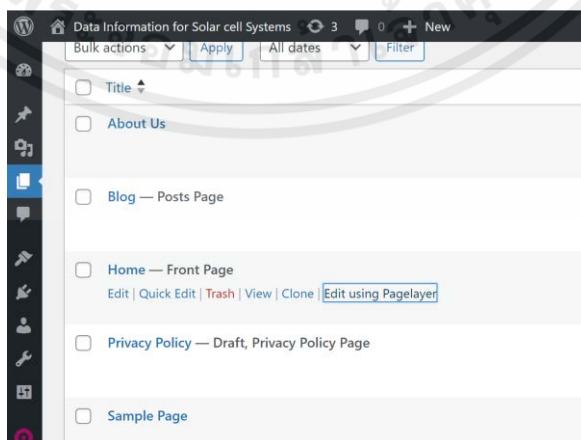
Data Information for Solar cell Systems 3 0 + New

Bulk actions Apply All dates Filter

Title

About Us

Blog — Posts Page

Home — Front Page

Edit | Quick Edit | Trash | View | Clone | Edit using Pagelayer

Privacy Policy — Draft, Privacy Policy Page

Sample Page